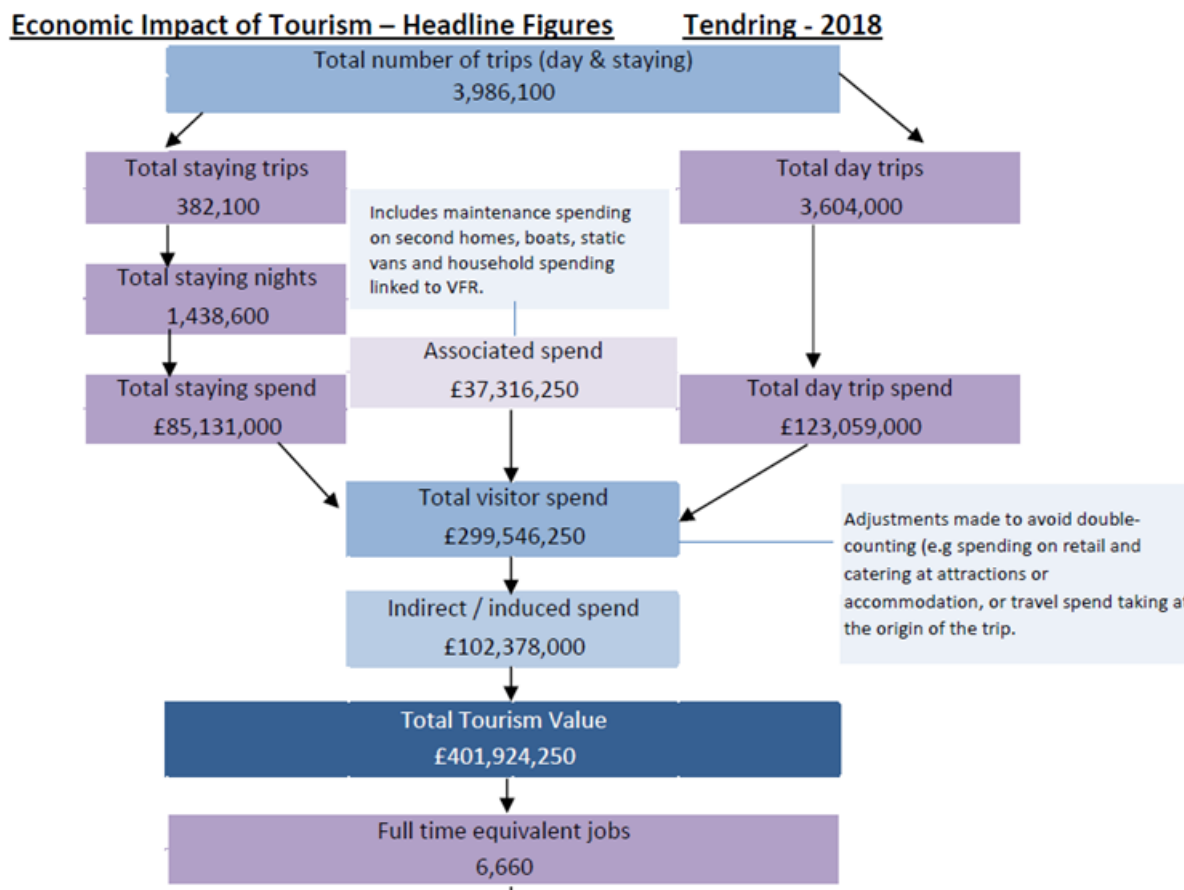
Economic Impact of Tourism – Headline Figures Tendring - 2018

Total number of trips (day & staying)
3,986,100

Total staying trips
382,100

Includes maintenance spending on second homes, boats, static vans and household spending linked to VFR.

Total day trips
3,604,000

Total staying nights
1,438,600

Associated spend
£37,316,250

Total staying spend
£85,131,000

Total day trip spend
£123,059,000

Total visitor spend
£299,546,250

Adjustments made to avoid double-counting (e.g spending on retail and catering at attractions or accommodation, or travel spend taking a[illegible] the origin of the trip.

Indirect / induced spend
£102,378,000

Total Tourism Value
£401,924,250

Full time equivalent jobs
6,660